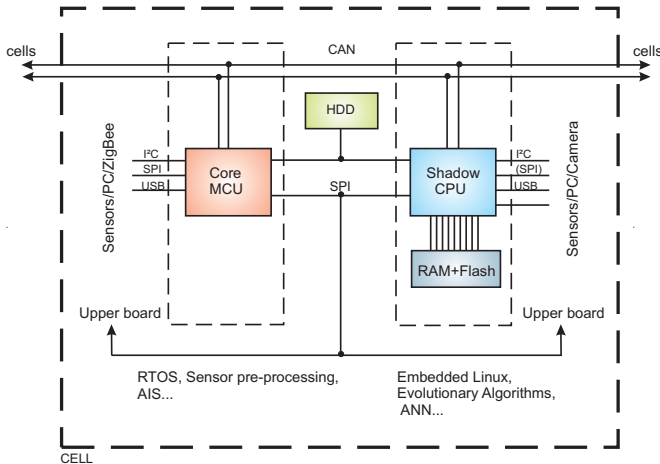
cells

CAN

cells

HDD

Sensors/PC/ZigBee

I²C

SPI

USB

Core MCU

SPI

Shadow CPU

I²C

(SPI)

USB

Sensors/PC/Camera

RAM+Flash

Upper board

Upper board

RTOS, Sensor pre-processing, AIS...

Embedded Linux, Evolutionary Algorithms, ANN...

CELL